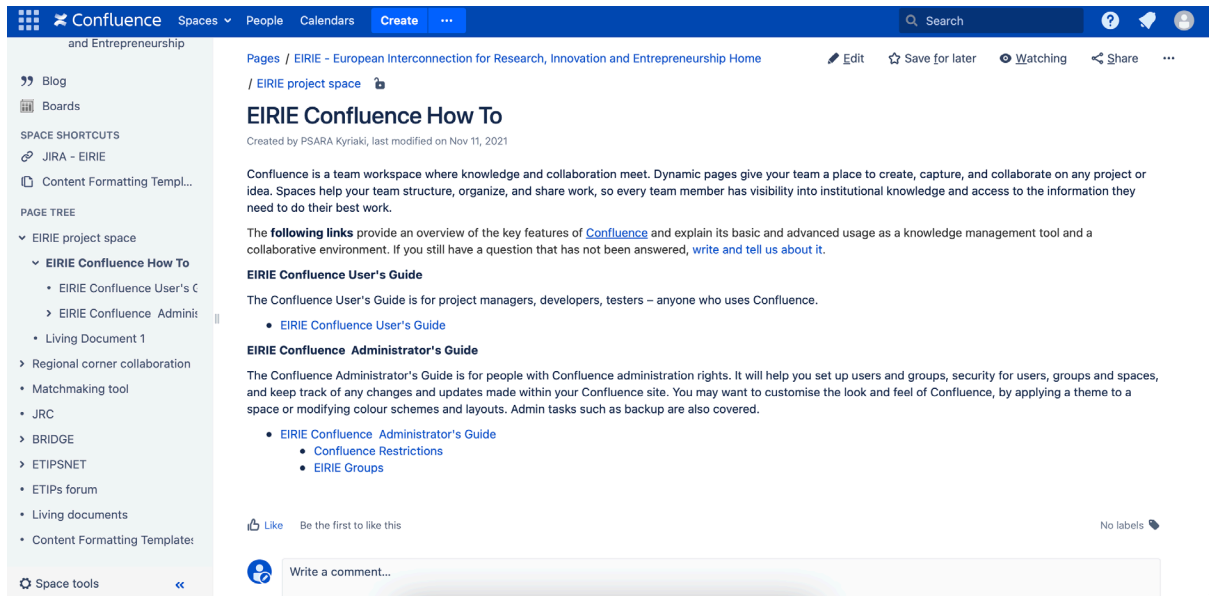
Confluence Spaces People Calendars Create ··· Search

and Entrepreneurship

Blog
Boards
SPACE SHORTCUTS
JIRA - EIRIE
Content Formatting Templ...
PAGE TREE
EIRIE project space
EIRIE Confluence How To
• EIRIE Confluence User's C
EIRIE Confluence Adminis
• Living Document 1
Regional corner collaboration
• Matchmaking tool
• JRC
BRIDGE
ETIPSNET
• ETIPs forum
• Living documents
• Content Formatting Templates
Space tools «

Pages / EIRIE - European Interconnection for Research, Innovation and Entrepreneurship Home / EIRIE project space

Edit Save for later Watching Share ···

EIRIE Confluence How To

Created by PSARA Kyriaki, last modified on Nov 11, 2021

Confluence is a team workspace where knowledge and collaboration meet. Dynamic pages give your team a place to create, capture, and collaborate on any project or idea. Spaces help your team structure, organize, and share work, so every team member has visibility into institutional knowledge and access to the information they need to do their best work.

The **following links** provide an overview of the key features of Confluence and explain its basic and advanced usage as a knowledge management tool and a collaborative environment. If you still have a question that has not been answered, write and tell us about it.

**EIRIE Confluence User's Guide**

The Confluence User's Guide is for project managers, developers, testers – anyone who uses Confluence.

• EIRIE Confluence User's Guide

**EIRIE Confluence Administrator's Guide**

The Confluence Administrator's Guide is for people with Confluence administration rights. It will help you set up users and groups, security for users, groups and spaces, and keep track of any changes and updates made within your Confluence site. You may want to customise the look and feel of Confluence, by applying a theme to a space or modifying colour schemes and layouts. Admin tasks such as backup are also covered.

• EIRIE Confluence Administrator's Guide
  • Confluence Restrictions
  • EIRIE Groups

Like Be the first to like this

No labels

Write a comment...